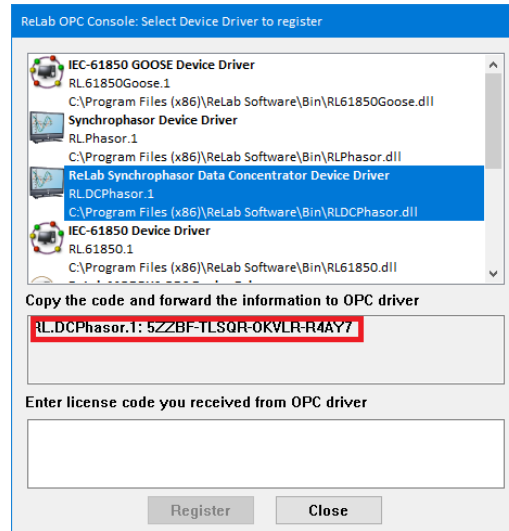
ReLab OPC Console: Select Device Driver to register

IEC-61850 GOOSE Device Driver
RL.61850Goose.1
C:\Program Files (x86)\ReLab Software\Bin\RL61850Goose.dll

Synchrophasor Device Driver
RL.Phasor.1
C:\Program Files (x86)\ReLab Software\Bin\RLPhasor.dll

ReLab Synchrophasor Data Concentrator Device Driver
RL.DCPhasor.1
C:\Program Files (x86)\ReLab Software\Bin\RLDCPhasor.dll

IEC-61850 Device Driver
RL.61850.1
C:\Program Files (x86)\ReLab Software\Bin\RL61850.dll

Copy the code and forward the information to OPC driver

RL.DCPhasor.1: 5ZZBF-TLSQR-OKVLR-R4AY7

Enter license code you received from OPC driver

Register

Close